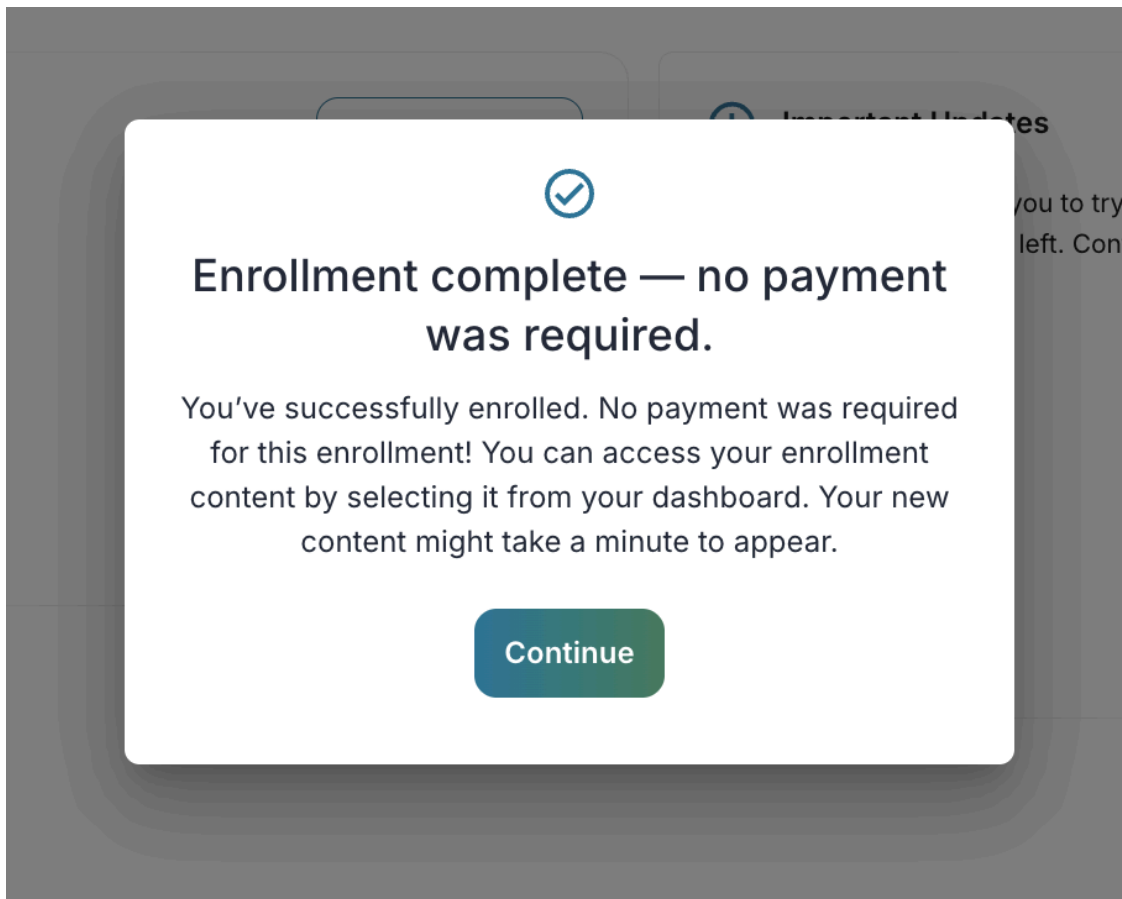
Important Updates

you to try
left. Con

Enrollment complete — no payment was required.

You've successfully enrolled. No payment was required for this enrollment! You can access your enrollment content by selecting it from your dashboard. Your new content might take a minute to appear.

Continue